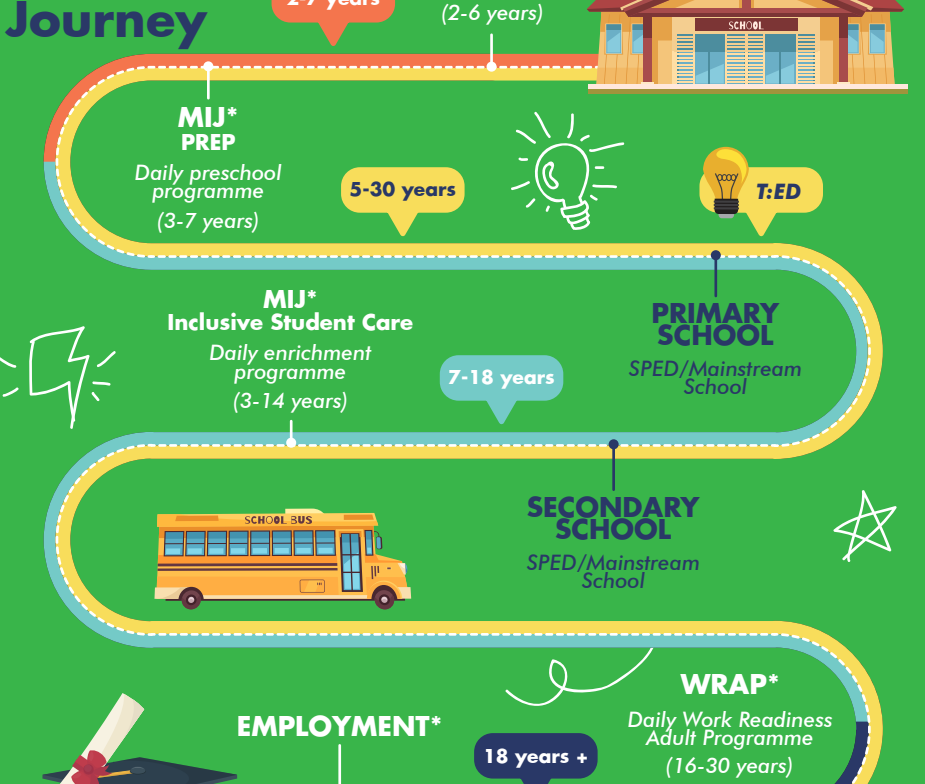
Journey

2-7 years

(2-6 years)

SCHOOL

MIJ*
PREP
Daily preschool programme
(3-7 years)

5-30 years

T:ED

MIJ*
Inclusive Student Care
Daily enrichment programme
(3-14 years)

PRIMARY SCHOOL
SPED/Mainstream School

7-18 years

SCHOOL BUS

SECONDARY SCHOOL
SPED/Mainstream School

WRAP*
Daily Work Readiness Adult Programme
(16-30 years)

EMPLOYMENT*

18 years +